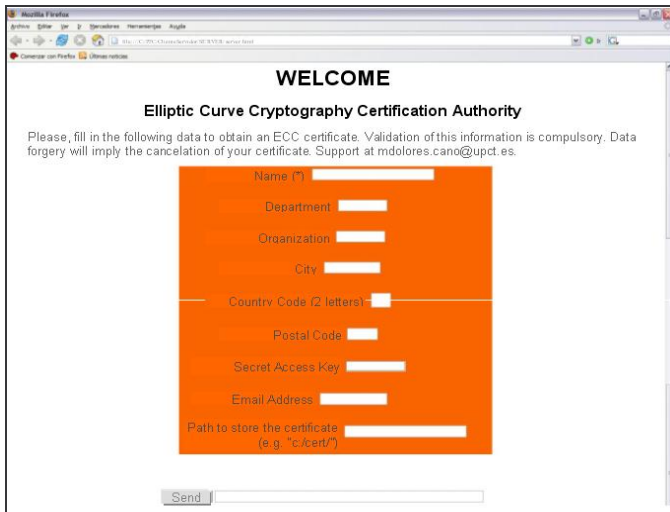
Mozilla Firefox

Archivo Editar Ver Ir Marcadores Herramientas Ayuda

Comenzar con Firefox Últimas noticias

WELCOME

Elliptic Curve Cryptography Certification Authority

Please, fill in the following data to obtain an ECC certificate. Validation of this information is compulsory. Data forgery will imply the cancelation of your certificate. Support at mdolores.cano@upct.es.

Name (*)

Department

Organization

City

Country Code (2 letters)

Postal Code

Secret Access Key

Email Address

Path to store the certificate (e.g. "c:/cert/")

Send